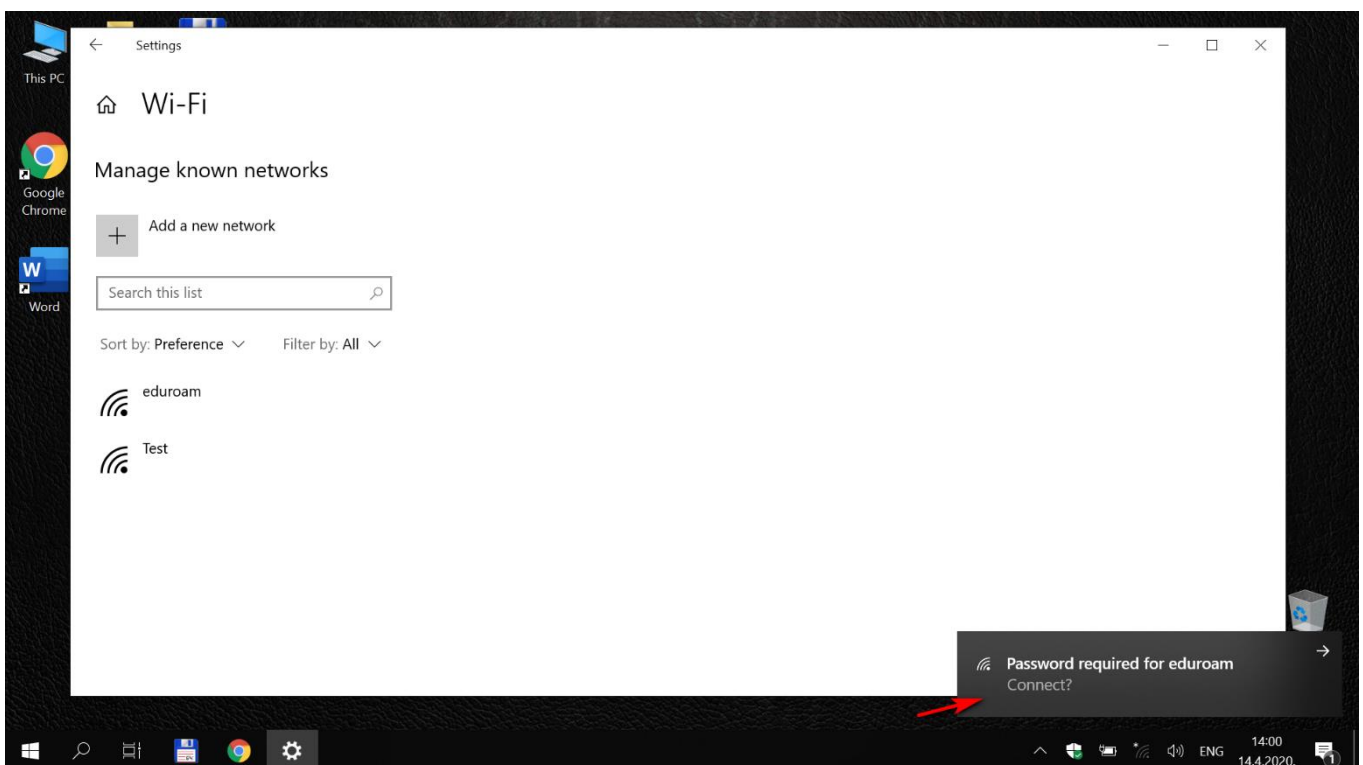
This PC

Google Chrome

Word

Settings

Wi-Fi

Manage known networks

Add a new network

Search this list

Sort by: Preference

Filter by: All

eduroam

Test

Password required for eduroam
Connect?

ENG
14:00
14.4.2020.
1